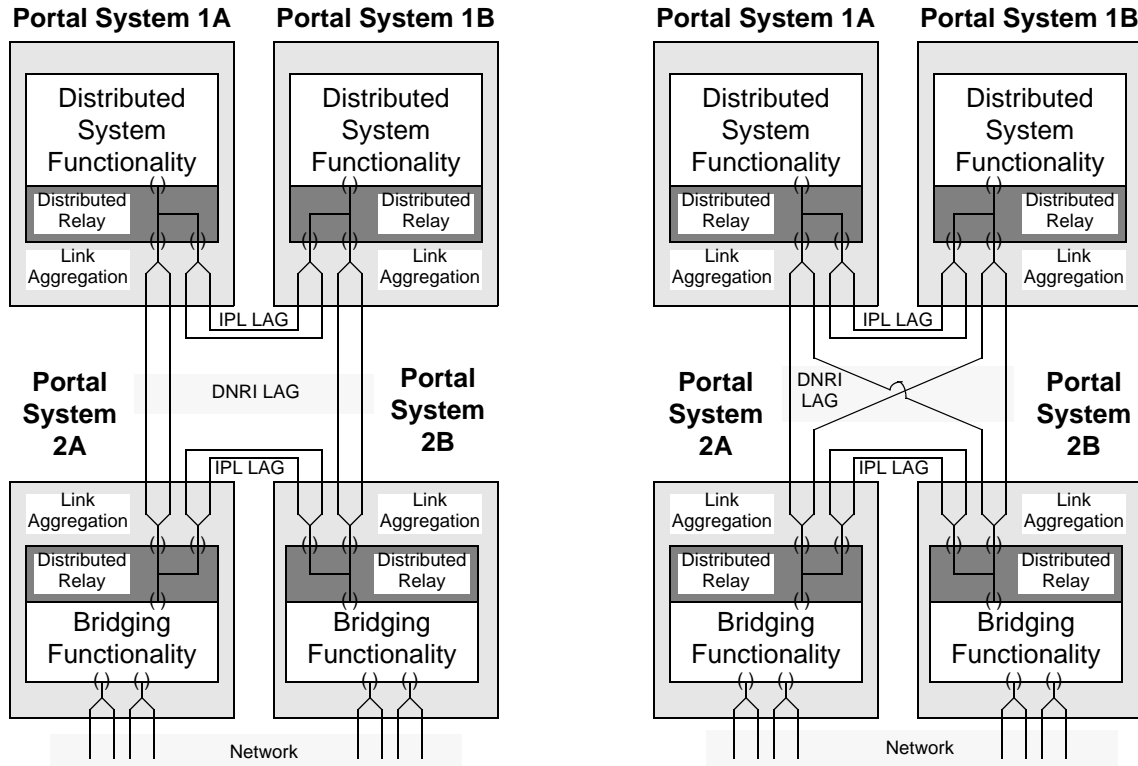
Portal System 1A

Portal System 1B

Distributed System Functionality

Distributed Relay

Link Aggregation

Distributed System Functionality

Distributed Relay

Link Aggregation

IPL LAG

Portal System 2A

DNRI LAG

Portal System 2B

IPL LAG

Link Aggregation

Distributed Relay

Bridging Functionality

Link Aggregation

Distributed Relay

Bridging Functionality

Network

Portal System 1A

Portal System 1B

Distributed System Functionality

Distributed Relay

Link Aggregation

Distributed System Functionality

Distributed Relay

Link Aggregation

IPL LAG

Portal System 2A

DNRI LAG

Portal System 2B

IPL LAG

Link Aggregation

Distributed Relay

Bridging Functionality

Link Aggregation

Distributed Relay

Bridging Functionality

Network